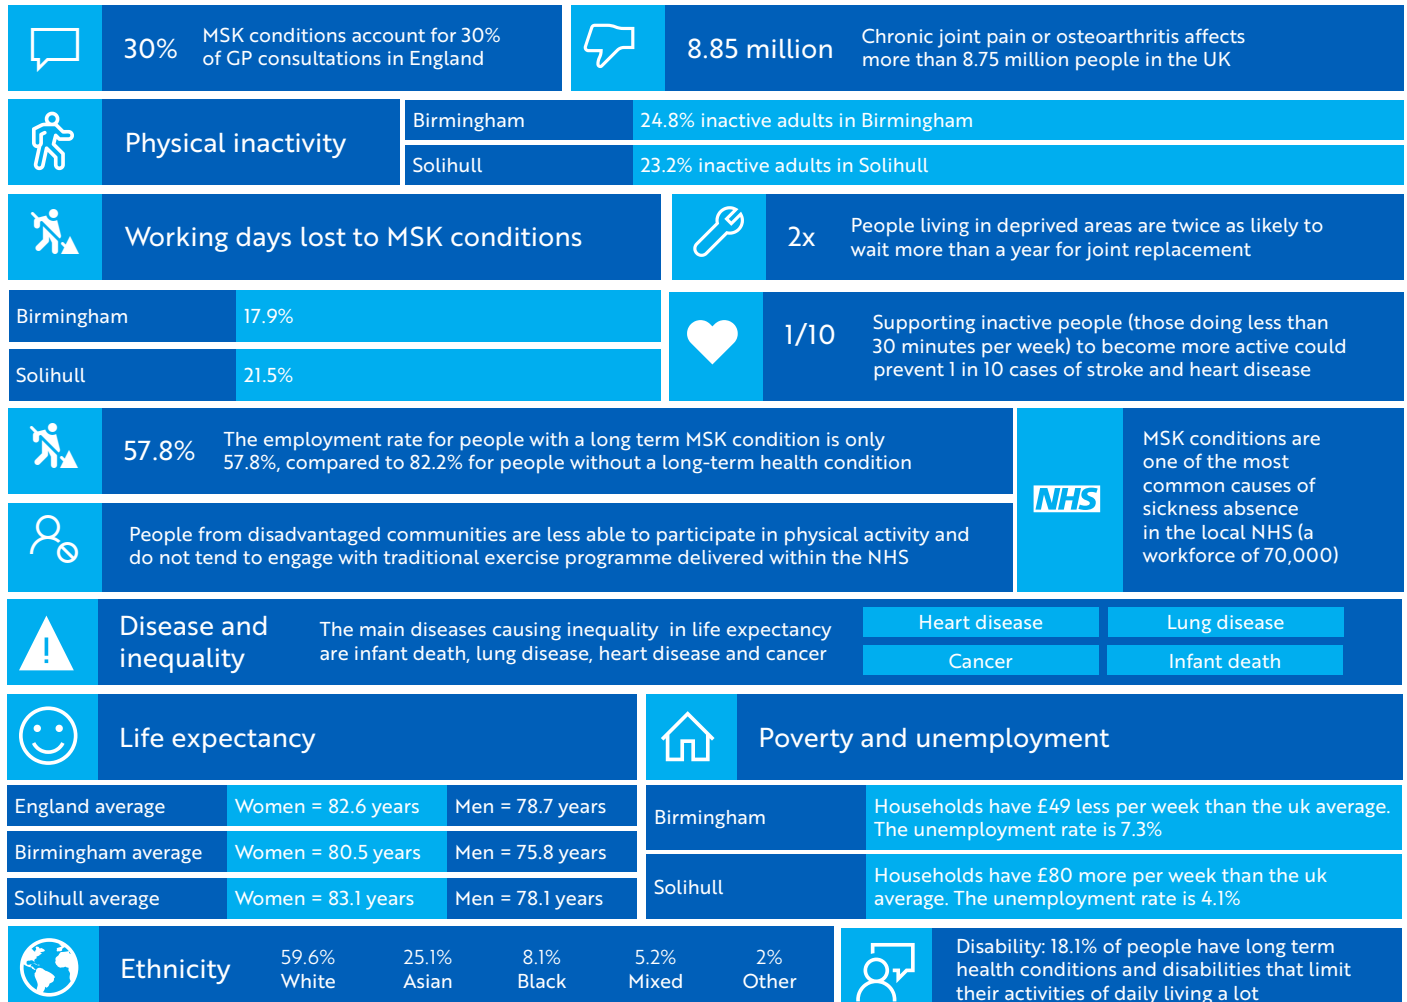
30% MSK conditions account for 30% of GP consultations in England

8.85 million Chronic joint pain or osteoarthritis affects more than 8.75 million people in the UK

Physical inactivity

| Birmingham | 24.8% inactive adults in Birmingham |
|---|---|
| Solihull | 23.2% inactive adults in Solihull |

Working days lost to MSK conditions

| Birmingham | 17.9% |
|---|---|
| Solihull | 21.5% |

2x People living in deprived areas are twice as likely to wait more than a year for joint replacement

1/10 Supporting inactive people (those doing less than 30 minutes per week) to become more active could prevent 1 in 10 cases of stroke and heart disease

57.8% The employment rate for people with a long term MSK condition is only 57.8%, compared to 82.2% for people without a long-term health condition

People from disadvantaged communities are less able to participate in physical activity and do not tend to engage with traditional exercise programme delivered within the NHS

NHS

MSK conditions are one of the most common causes of sickness absence in the local NHS (a workforce of 70,000)

Disease and inequality

The main diseases causing inequality in life expectancy are infant death, lung disease, heart disease and cancer

Heart disease
Lung disease
Cancer
Infant death

Life expectancy

| England average | Women = 82.6 years | Men = 78.7 years |
|---|---|---|
| Birmingham average | Women = 80.5 years | Men = 75.8 years |
| Solihull average | Women = 83.1 years | Men = 78.1 years |

Poverty and unemployment

| Birmingham | Households have £49 less per week than the uk average. The unemployment rate is 7.3% |
|---|---|
| Solihull | Households have £80 more per week than the uk average. The unemployment rate is 4.1% |

Ethnicity

59.6% White
25.1% Asian
8.1% Black
5.2% Mixed
2% Other

Disability: 18.1% of people have long term health conditions and disabilities that limit their activities of daily living a lot